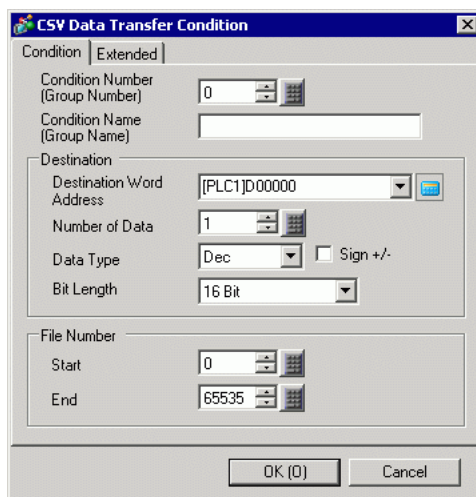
CSV Data Transfer Condition

Condition | Extended

Condition Number (Group Number) 0

Condition Name (Group Name)

Destination

Destination Word Address [PLC1]D00000

Number of Data 1

Data Type Dec Sign +/-

Bit Length 16 Bit

File Number

Start 0

End 65535

OK (O) Cancel